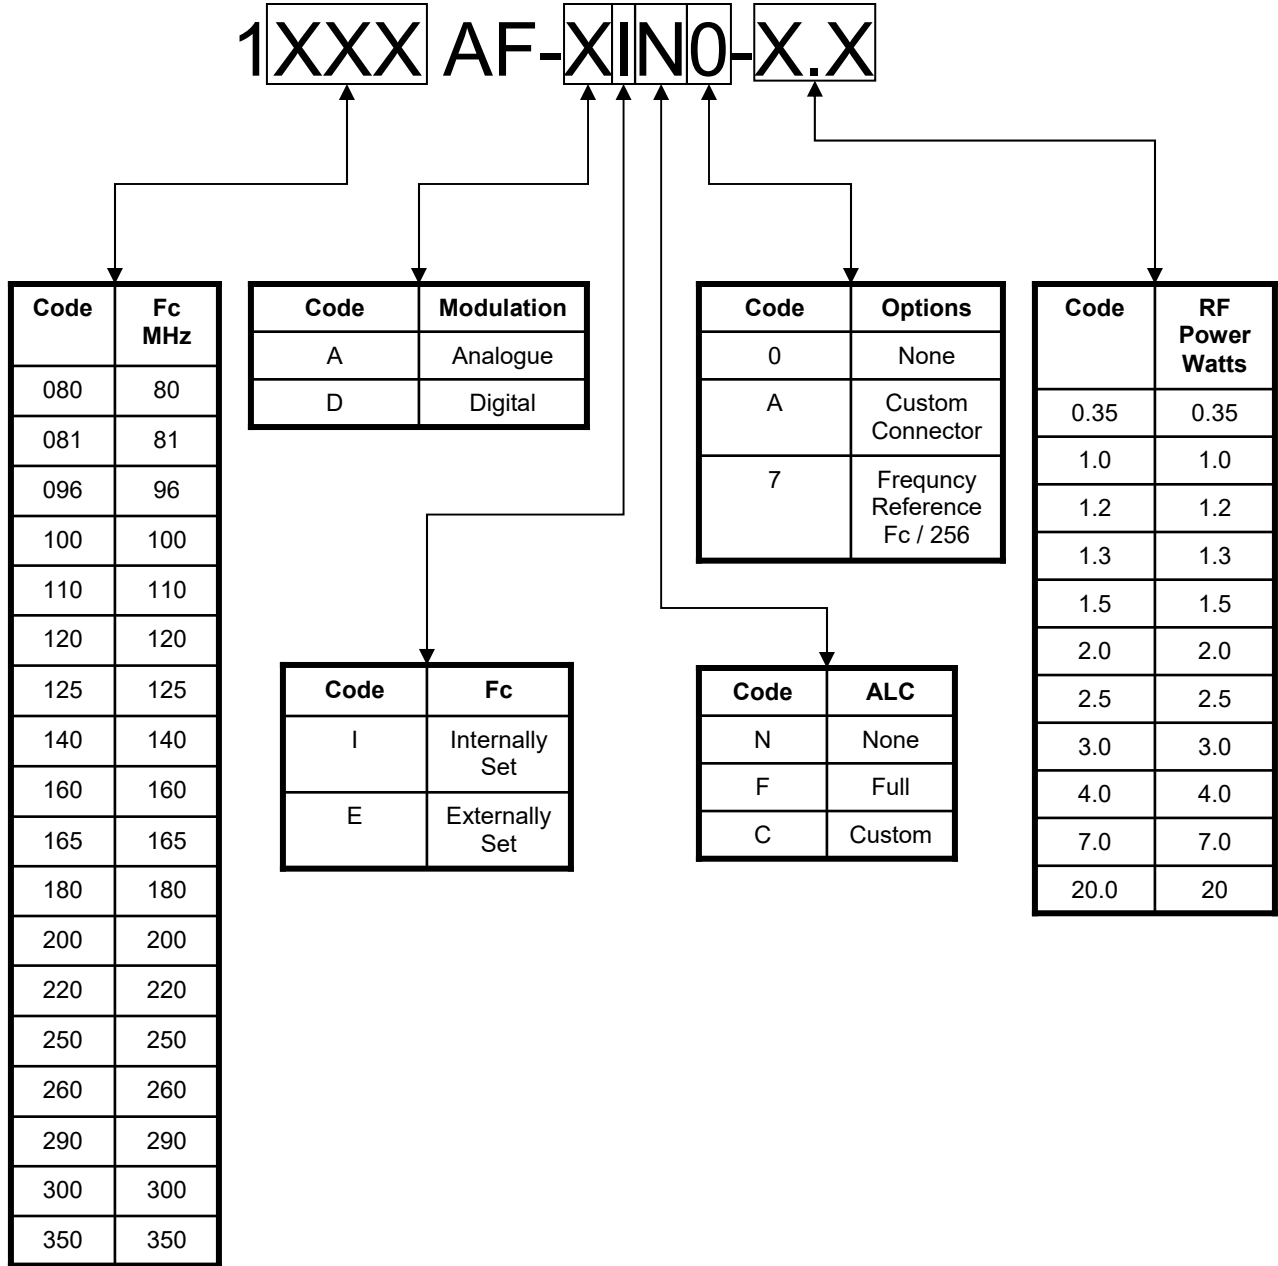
1XXX AF-XIN0-X.X

| Code | Fc MHz |
|---|---|
| 080 | 80 |
| 081 | 81 |
| 096 | 96 |
| 100 | 100 |
| 110 | 110 |
| 120 | 120 |
| 125 | 125 |
| 140 | 140 |
| 160 | 160 |
| 165 | 165 |
| 180 | 180 |
| 200 | 200 |
| 220 | 220 |
| 250 | 250 |
| 260 | 260 |
| 290 | 290 |
| 300 | 300 |
| 350 | 350 |

| Code | Modulation |
|---|---|
| A | Analogue |
| D | Digital |

| Code | Fc |
|---|---|
| I | Internally Set |
| E | Externally Set |

| Code | Options |
|---|---|
| 0 | None |
| A | Custom Connector |
| 7 | Frequncy Reference Fc / 256 |

| Code | ALC |
|---|---|
| N | None |
| F | Full |
| C | Custom |

| Code | RF Power Watts |
|---|---|
| 0.35 | 0.35 |
| 1.0 | 1.0 |
| 1.2 | 1.2 |
| 1.3 | 1.3 |
| 1.5 | 1.5 |
| 2.0 | 2.0 |
| 2.5 | 2.5 |
| 3.0 | 3.0 |
| 4.0 | 4.0 |
| 7.0 | 7.0 |
| 20.0 | 20 |